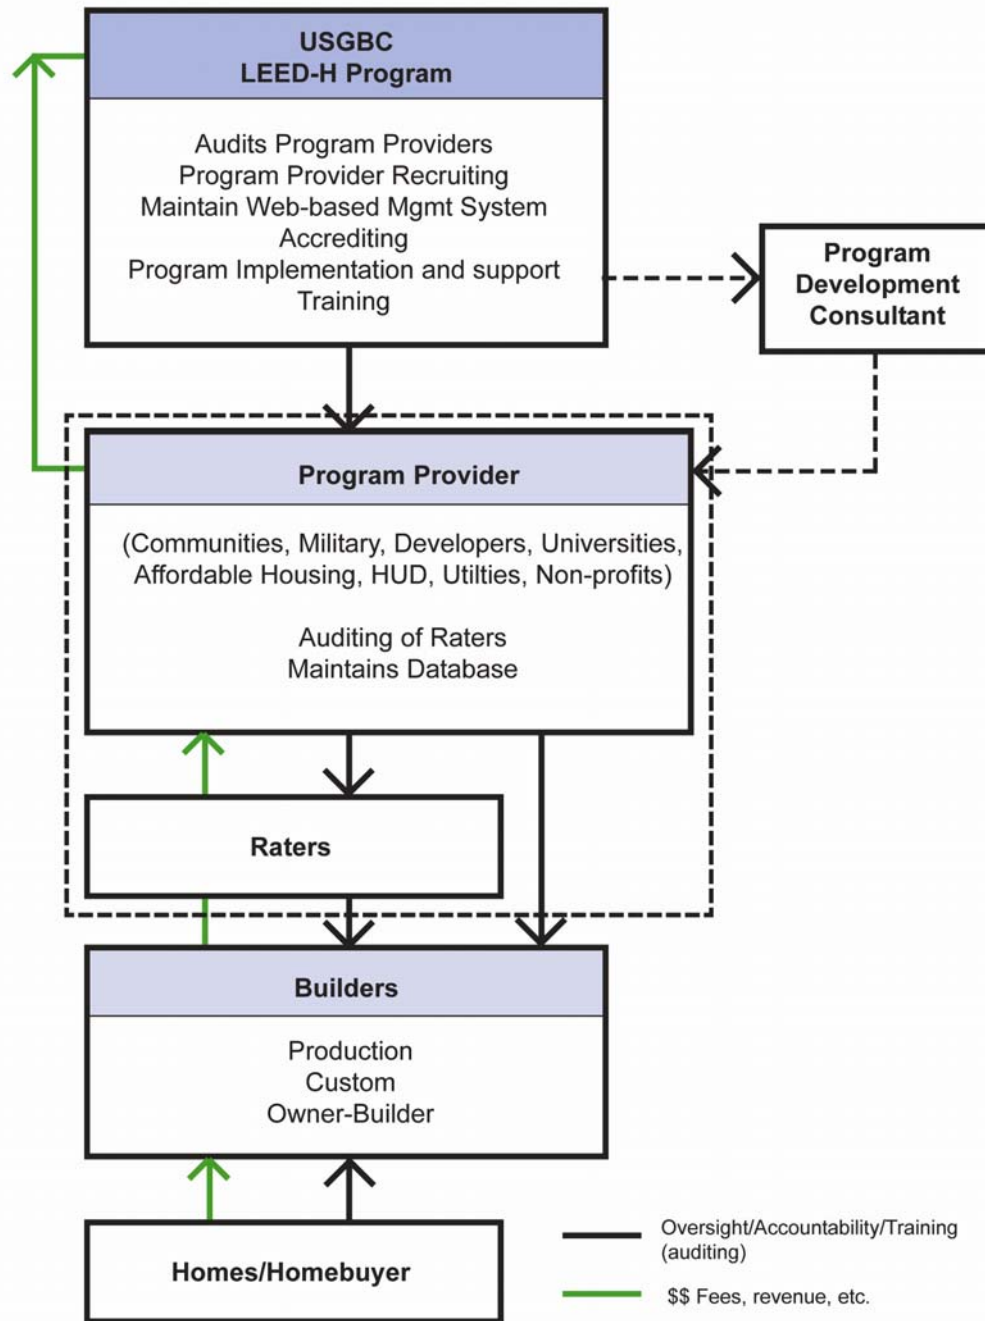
USGBC
LEED-H Program

Audits Program Providers
Program Provider Recruiting
Maintain Web-based Mgmt System
Accrediting
Program Implementation and support
Training

Program Development Consultant

Program Provider

(Communities, Military, Developers, Universities, Affordable Housing, HUD, Utilties, Non-profits)

Auditing of Raters
Maintains Database

Raters

Builders

Production
Custom
Owner-Builder

Homes/Homebuyer

Oversight/Accountability/Training (auditing)

$$ Fees, revenue, etc.